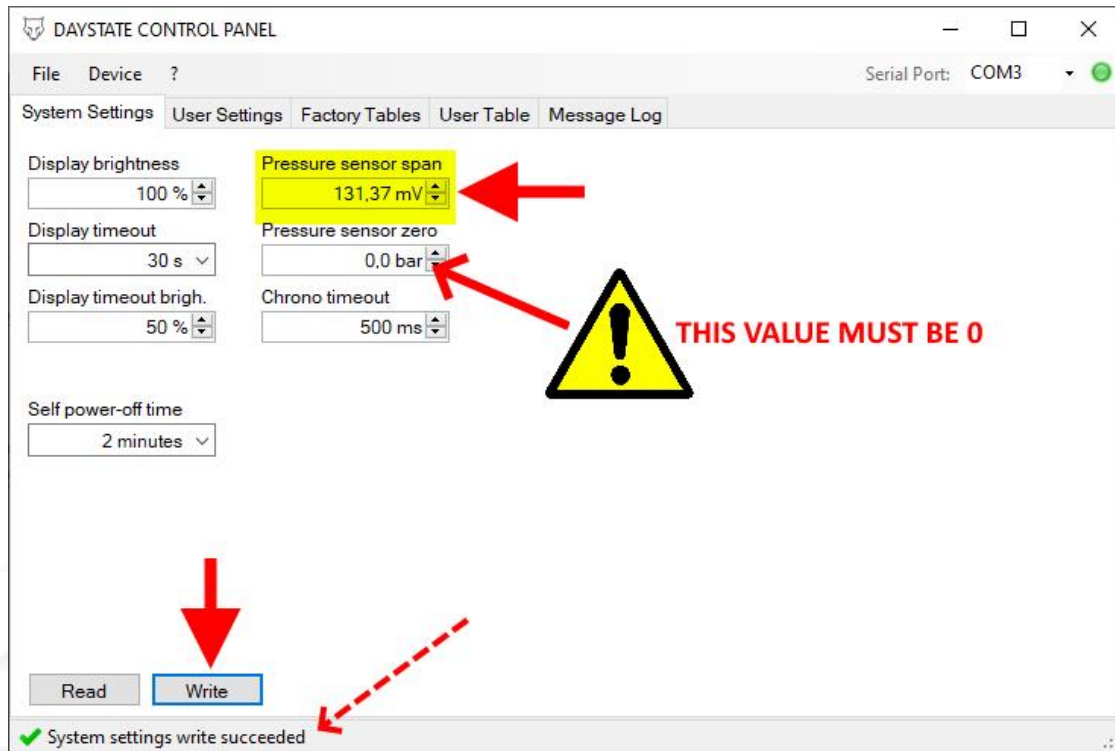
DAYSTATE CONTROL PANEL

File Device ?

Serial Port: COM3

System Settings | User Settings | Factory Tables | User Table | Message Log

Display brightness
100 %

Pressure sensor span
131,37 mV

Display timeout
30 s

Pressure sensor zero
0,0 bar

Display timeout brigh.
50 %

Chrono timeout
500 ms

THIS VALUE MUST BE 0

Self power-off time
2 minutes

Read
Write

System settings write succeeded